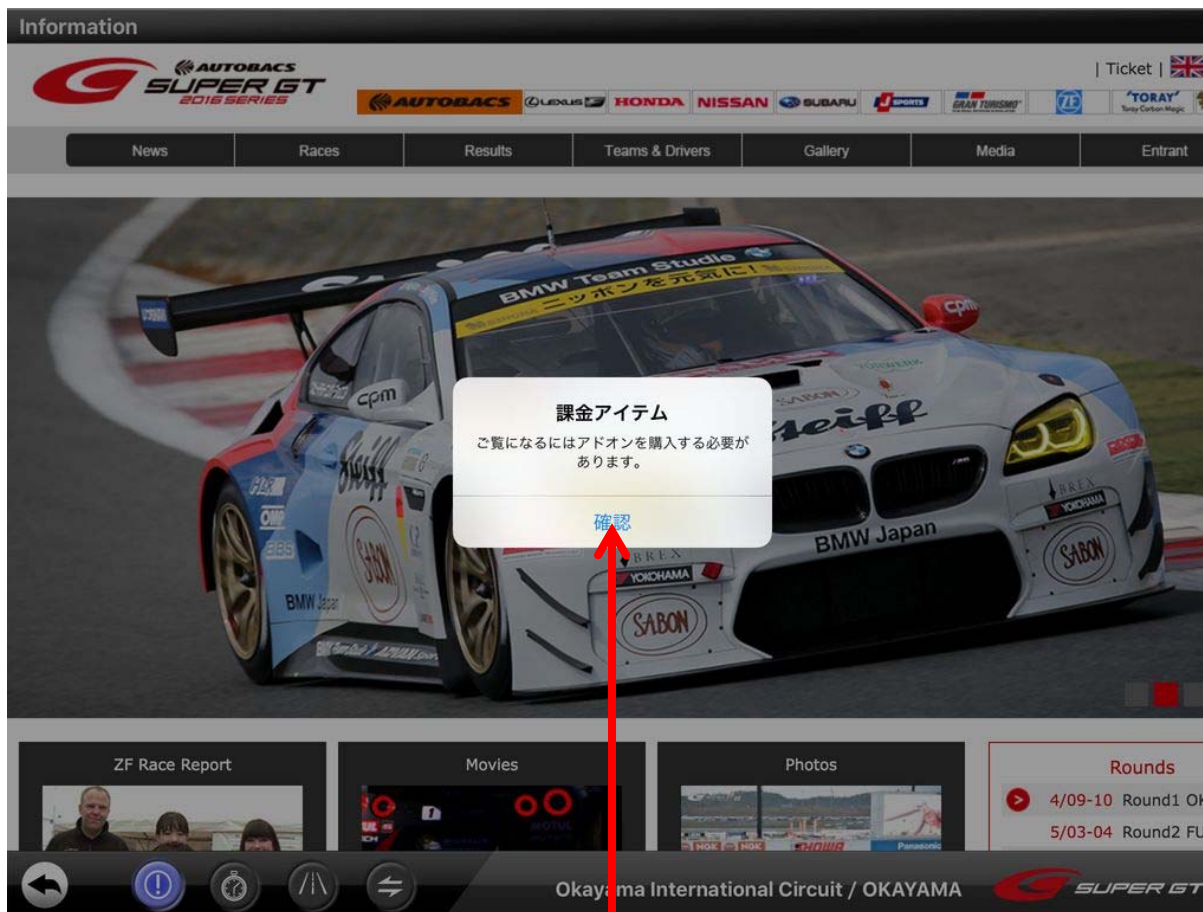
Information

AUTOBACS SUPER GT 2016 SERIES

| Ticket |

AUTOBACS LEXUS HONDA NISSAN SUBARU J SPORTS GRAN TURISMO ZF TORAY

News | Races | Results | Teams & Drivers | Gallery | Media | Entrant

BMW Team Studie
ニッポンを元気に!
cpm
Steiff
SABON
BMW Japan
YOKOHAMA
BREX

課金アイテム
ご覧になるにはアドオンを購入する必要があります。
確認

ZF Race Report
Movies
Photos

Rounds
4/09-10 Round1 OK
5/03-04 Round2 FU

Okayama International Circuit / OKAYAMA
SUPER GT